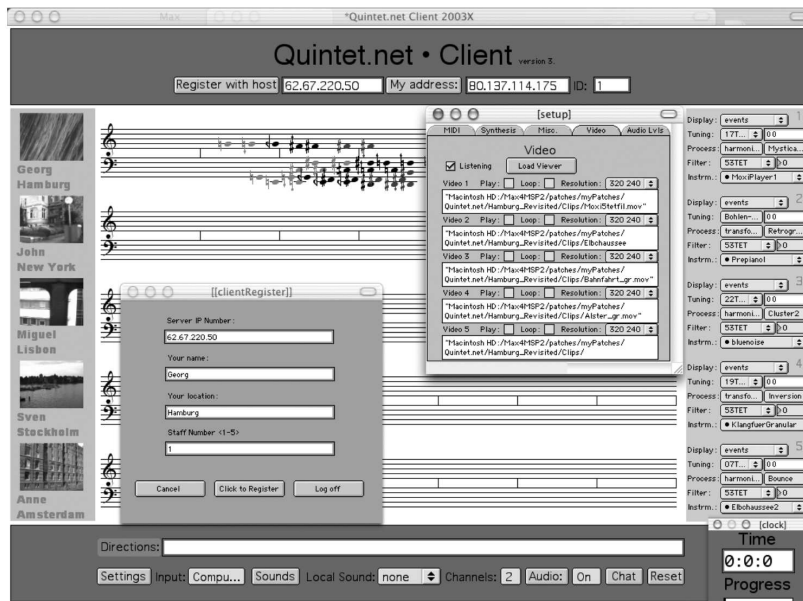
Max

*Quintet.net Client 2003X

Quintet.net • Client version 3.

Register with host 62.67.220.50 My address: 80.137.114.175 ID: 1

Georg Hamburg

John New York

Miguel Lisbon

Sven Stockholm

Anne Amsterdam

[setup]

MIDI Synthesis Misc. Video Audio Lvls

Video

Listening Load Viewer

Video 1 Play: Loop: Resolution: 320 240
"Macintosh HD:/Max4MSP2/patches/myPatches/Quintet.net/Hamburg_Revisited/Clips/Moxi5tetfil.mov"

Video 2 Play: Loop: Resolution: 320 240
"Macintosh HD:/Max4MSP2/patches/myPatches/Quintet.net/Hamburg_Revisited/Clips/Elbchaussee

Video 3 Play: Loop: Resolution: 320 240
"Macintosh HD:/Max4MSP2/patches/myPatches/Quintet.net/Hamburg_Revisited/Clips/Bahnfahrt_gr.mov"

Video 4 Play: Loop: Resolution: 320 240
"Macintosh HD:/Max4MSP2/patches/myPatches/Quintet.net/Hamburg_Revisited/Clips/Alster_gr.mov"

Video 5 Play: Loop: Resolution: 320 240
"Macintosh HD:/Max4MSP2/patches/myPatches/Quintet.net/Hamburg_Revisited/Clips/

[[clientRegister]]

Server IP Number:
62.67.220.50
Your name:
Georg
Your location:
Hamburg
Staff Number <1-5>
1

Cancel Click to Register Log off

Display: events 1
Tuning: 17T... 00
Process: harmoni... Mystica...
Filter: 53TET 0
Instrm.: • MoxiPlayer1

Display: events 2
Tuning: Bohlen-... 00
Process: transfo... Retrogr...
Filter: 53TET 0
Instrm.: • Prepianol

Display: events 3
Tuning: 22T... 00
Process: harmoni... Cluster2
Filter: 53TET 0
Instrm.: • bluenoise

Display: events 4
Tuning: 19T... 00
Process: transfo... Inversion
Filter: 53TET 0
Instrm.: • KlangfuerGranular

Display: events 5
Tuning: 07T... 00
Process: harmoni... Bounce
Filter: 53TET 0
Instrm.: • Elbchaussee2

[clock]
Time
0:0:0
Progress

Directions:

Settings Input: Compu... Sounds Local Sound: none Channels: 2 Audio: On Chat Reset